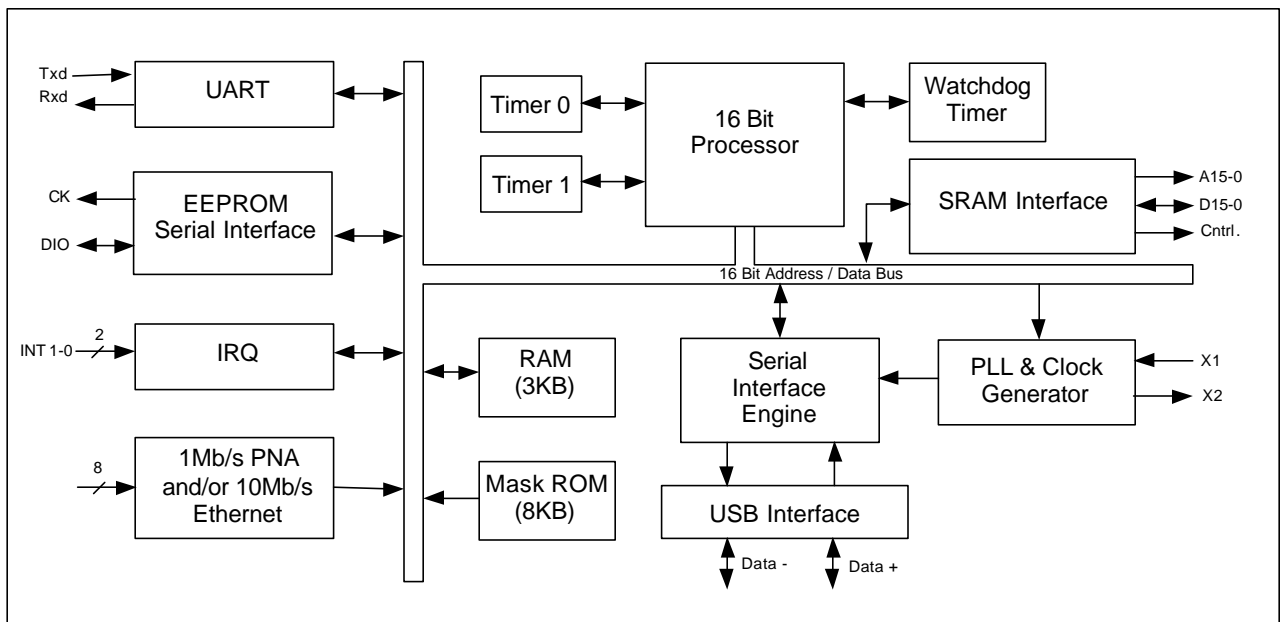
Txd
Rxd
UART

CK
DIO
EEPROM Serial Interface

2
INT 1-0
IRQ

8
1Mb/s PNA and/or 10Mb/s Ethernet

Timer 0
Timer 1
16 Bit Processor
Watchdog Timer
SRAM Interface
A15-0
D15-0
Cntrl.

16 Bit Address / Data Bus

RAM (3KB)
Mask ROM (8KB)
Serial Interface Engine
PLL & Clock Generator
X1
X2
USB Interface
Data -
Data +